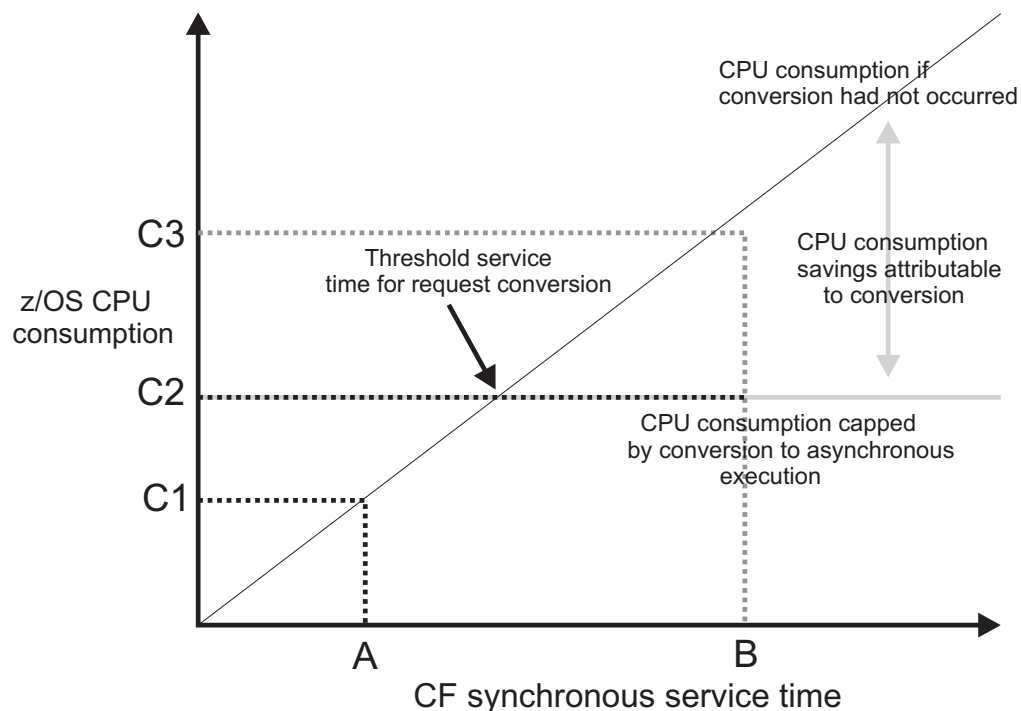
CPU consumption if conversion had not occurred

C3

Threshold service time for request conversion

CPU consumption savings attributable to conversion

z/OS CPU consumption

C2

CPU consumption capped by conversion to asynchronous execution

C1

A

B

CF synchronous service time